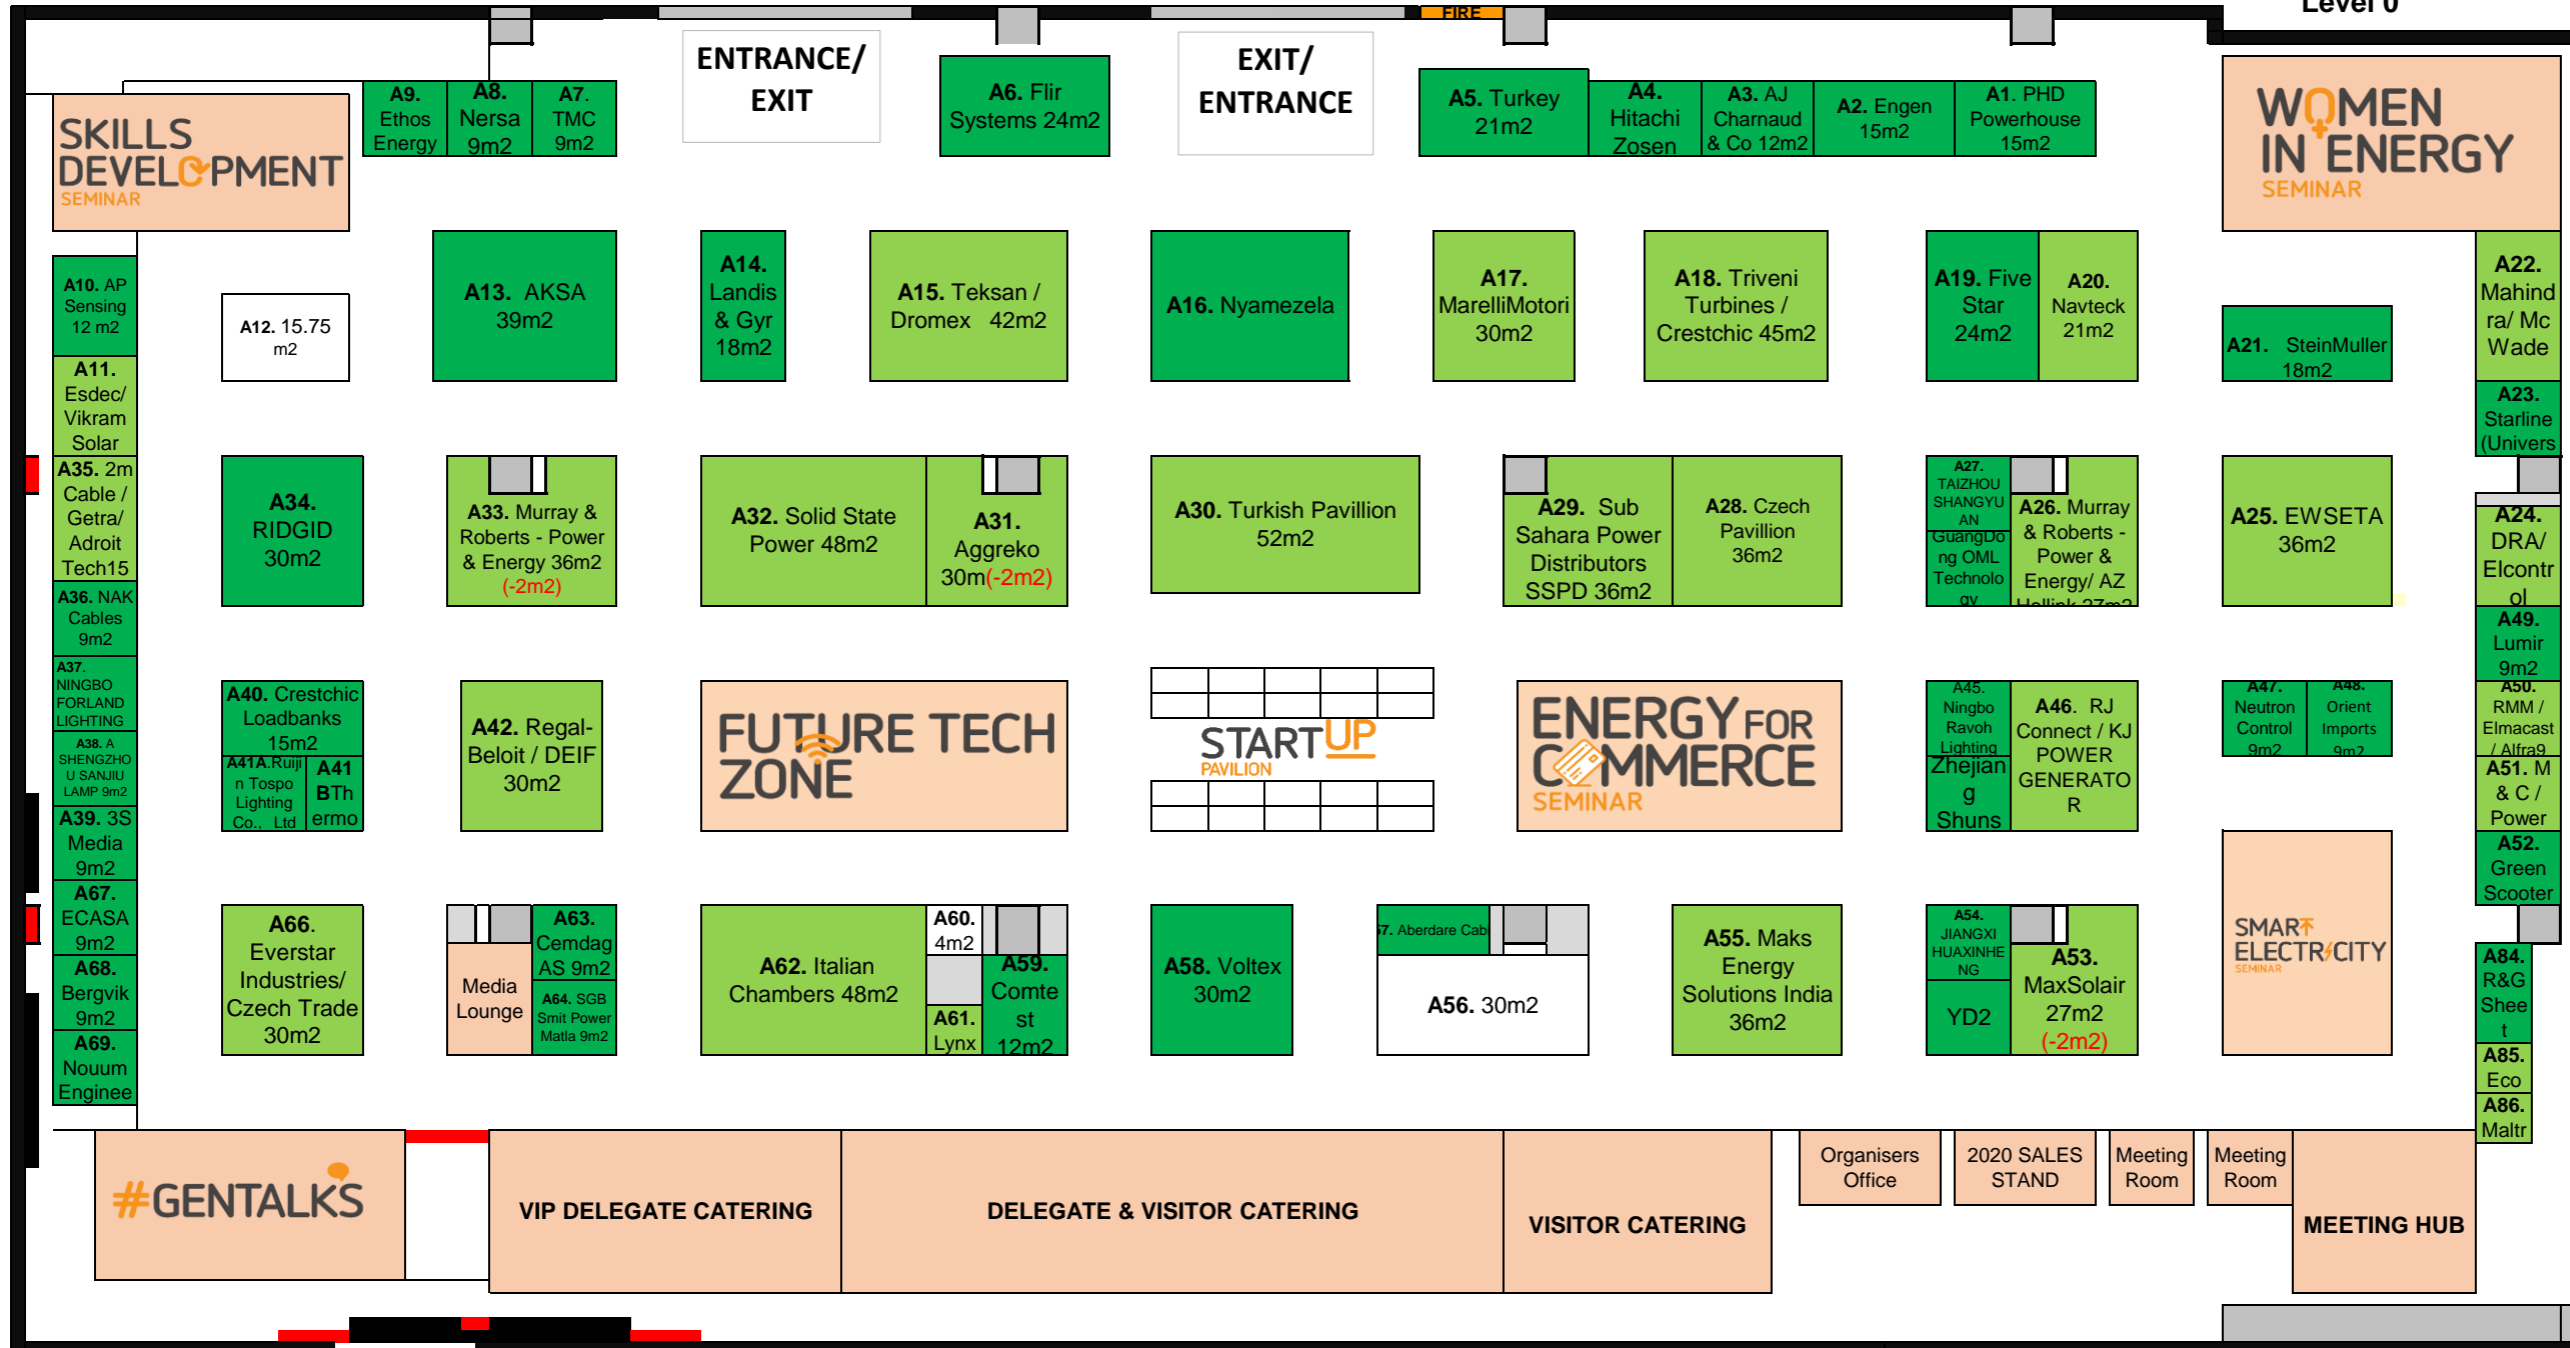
Level 0

FIRE

ENTRANCE/ EXIT

EXIT/ ENTRANCE

SKILLS DEVELOPMENT SEMINAR

A9. Ethos Energy

A8. Nersa 9m2

A7. TMC 9m2

A6. Flir Systems 24m2

A5. Turkey 21m2

A4. Hitachi Zosen

A3. AJ Charnaud & Co 12m2

A2. Engen 15m2

A1. PHD Powerhouse 15m2

WOMEN IN ENERGY SEMINAR

A10. AP Sensing 12 m2

A12. 15.75 m2

A13. AKSA 39m2

A14. Landis & Gyr 18m2

A15. Teksan / Dromex 42m2

A16. Nyamezela

A17. MarelliMotori 30m2

A18. Triveni Turbines / Crestchic 45m2

A19. Five Star 24m2

A20. Navteck 21m2

A21. SteinMuller 18m2

A22. Mahindra/ Mc Wade

A11. Esdec/ Vikram Solar

A23. Starline (Univers

A35. 2m Cable / Getra/ Adroit Tech15

A34. RIDGID 30m2

A33. Murray & Roberts - Power & Energy 36m2 (-2m2)

A32. Solid State Power 48m2

A31. Aggreko 30m(-2m2)

A30. Turkish Pavillion 52m2

A29. Sub Sahara Power Distributors SSPD 36m2

A28. Czech Pavillion 36m2

A27. TAIZHOU SHANGYUAN GuangDong OML Technology

A26. Murray & Roberts - Power & Energy/ AZ Hollink 27m2

A25. EWSETA 36m2

A24. DRA/ Elcontrol

A36. NAK Cables 9m2

A37. NINGBO FORLAND LIGHTING

A49. Lumir 9m2

A38. A SHENGZHOU SANJIU LAMP 9m2

A40. Crestchic Loadbanks 15m2

A41A.Ruijin Tospo Lighting Co., Ltd

A41 BThermo

A42. Regal-Beloit / DEIF 30m2

FUTURE TECH ZONE

START UP PAVILION

ENERGY FOR COMMERCE SEMINAR

A45. Ningbo Ravoh Lighting

Zhejiang Shuns

A46. RJ Connect / KJ POWER GENERATOR

A47. Neutron Control 9m2

A48. Orient Imports 9m2

A50. RMM / Elmacast / Alfra9

A51. M & C / Power

A39. 3S Media 9m2

A67. ECASA 9m2

A68. Bergvik 9m2

A69. Nouum Enginee

A66. Everstar Industries/ Czech Trade 30m2

Media Lounge

A63. Cemdag AS 9m2

A64. SGB Smit Power Matla 9m2

A62. Italian Chambers 48m2

A60. 4m2

A61. Lynx

A59. Comtest 12m2

A58. Voltex 30m2

57. Aberdare Cab

A56. 30m2

A55. Maks Energy Solutions India 36m2

A54. JIANGXI HUAXINHENG

YD2

A53. MaxSolair 27m2 (-2m2)

SMART ELECTRICITY SEMINAR

A52. Green Scooter

A84. R&G Sheet

A85. Eco

A86. Maltr

#GENTALKS

VIP DELEGATE CATERING

DELEGATE & VISITOR CATERING

VISITOR CATERING

Organisers Office

2020 SALES STAND

Meeting Room

Meeting Room

MEETING HUB